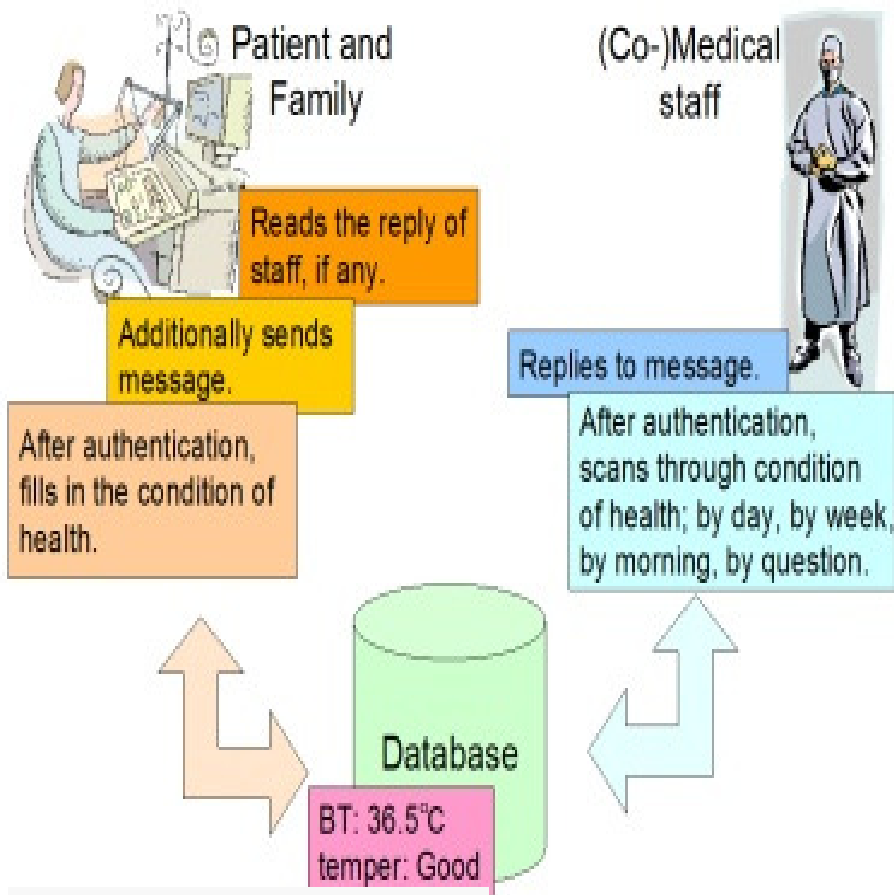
Patient and Family

(Co-)Medical staff

Reads the reply of staff, if any.

Additionally sends message.

After authentication, fills in the condition of health.

Replies to message.

After authentication, scans through condition of health; by day, by week, by morning, by question.

Database

BT: 36.5℃
temper: Good